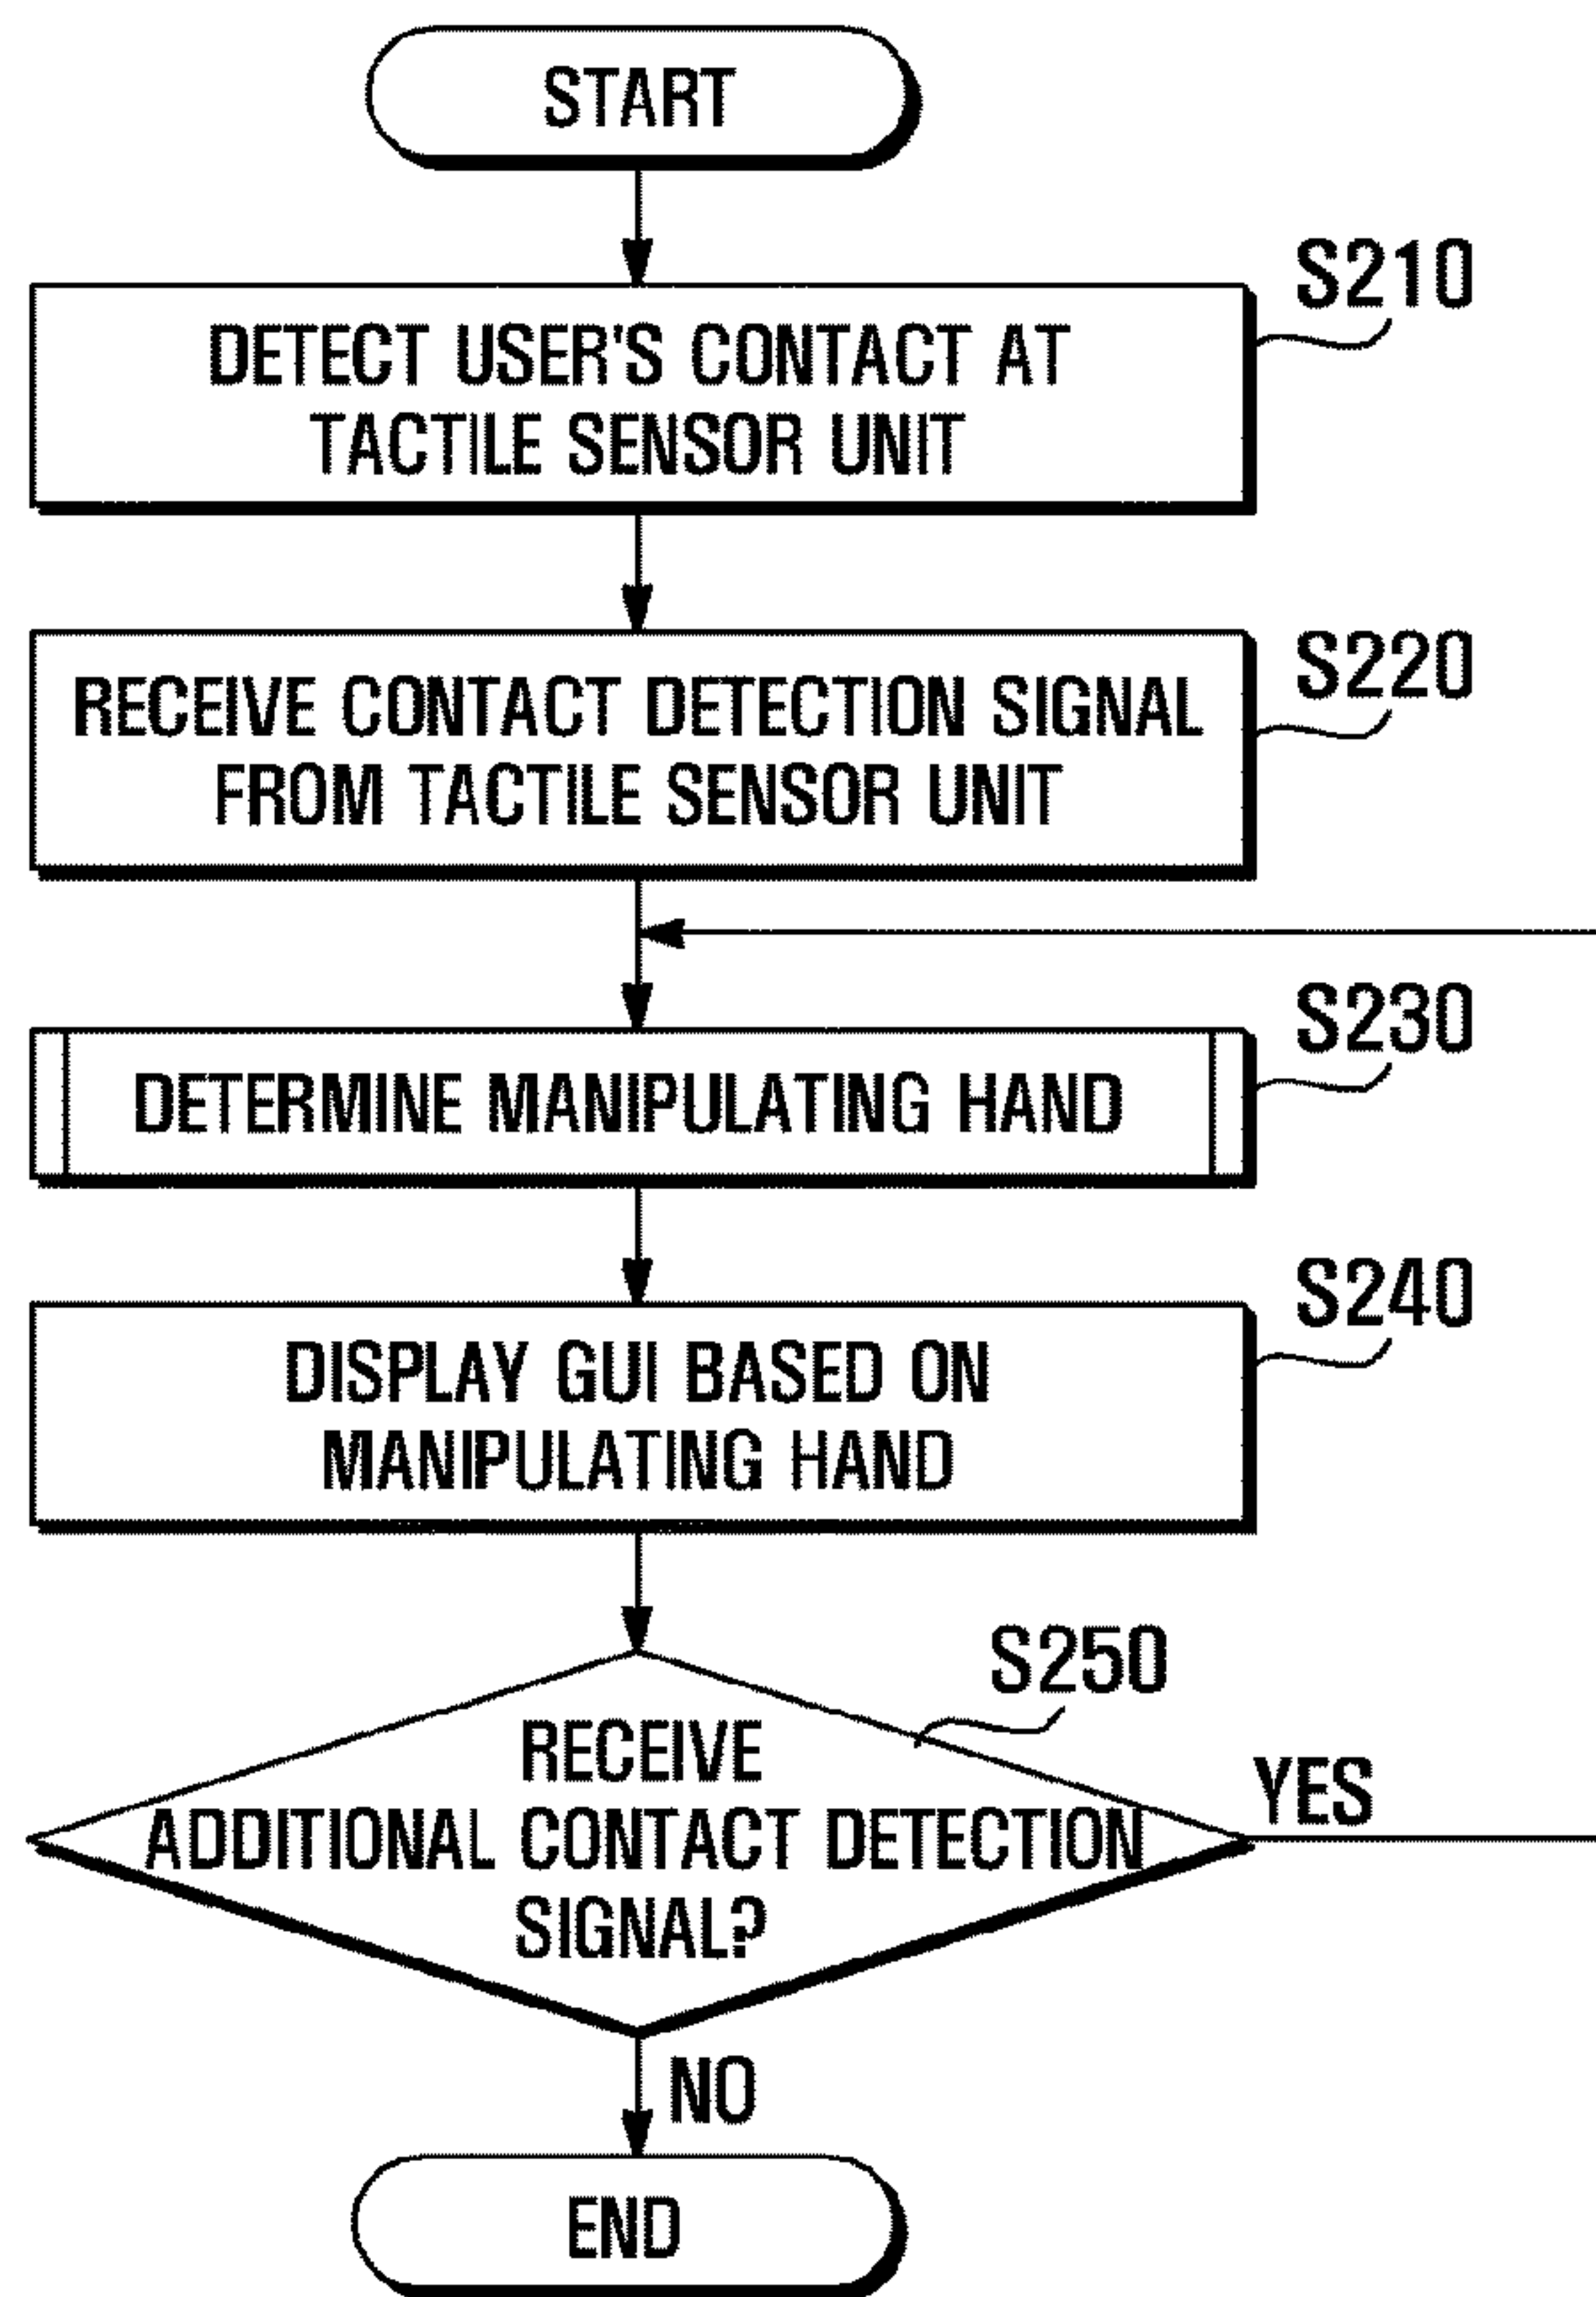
START

S210

DETECT USER'S CONTACT AT TACTILE SENSOR UNIT

S220

RECEIVE CONTACT DETECTION SIGNAL FROM TACTILE SENSOR UNIT

S230

DETERMINE MANIPULATING HAND

S240

DISPLAY GUI BASED ON MANIPULATING HAND

S250

RECEIVE ADDITIONAL CONTACT DETECTION SIGNAL?

YES

NO

END